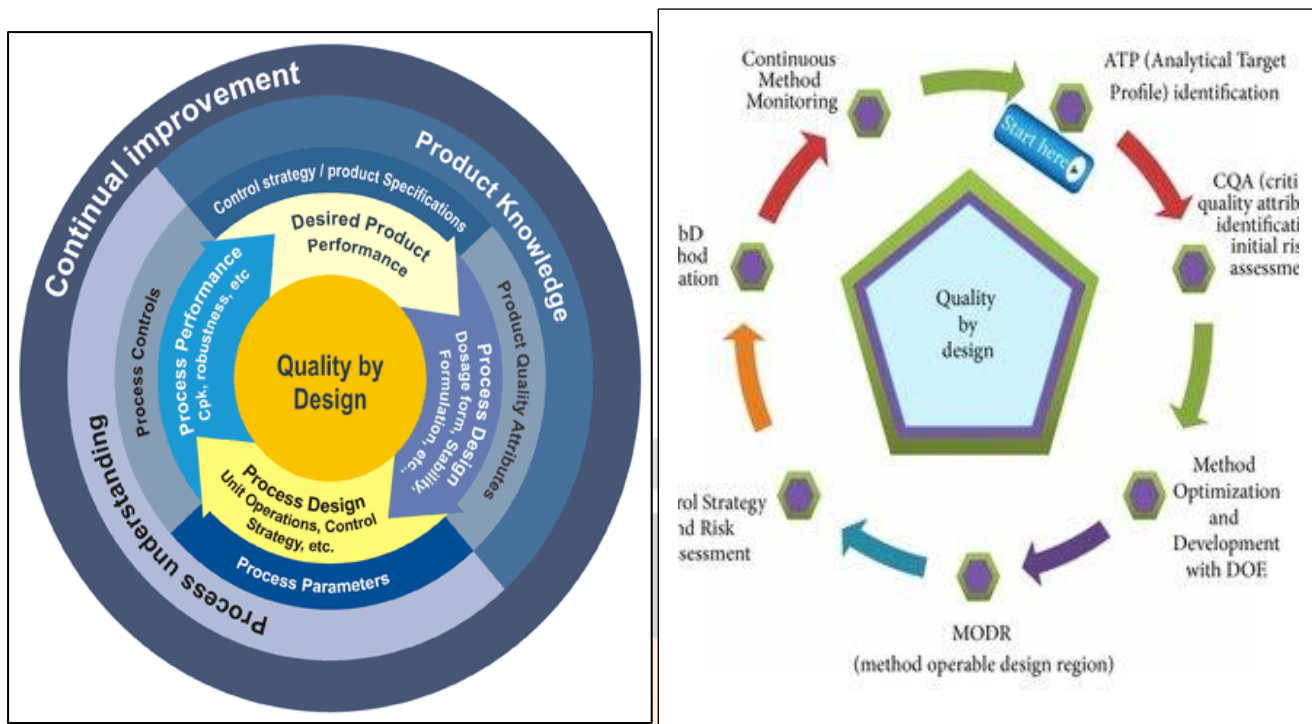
Continual improvement

Product Knowledge

Process understanding

Control strategy / product Specifications

Product Quality Attributes

Process Parameters

Process Controls

Desired Product Performance

Process Design Dosage form, Design Formulation, Stability, etc.

Process Design Unit Operations, Control Strategy, etc.

Process Performance Cpk, robustness, etc

Quality by Design

Continuous Method Monitoring

ATP (Analytical Target Profile) identification

Start here

CQA (criti quality attrib identificati initial ris assessme

bD hod ation

Quality by design

Method Optimization and Development with DOE

rol Strategy d Risk sessment

MODR (method operable design region)